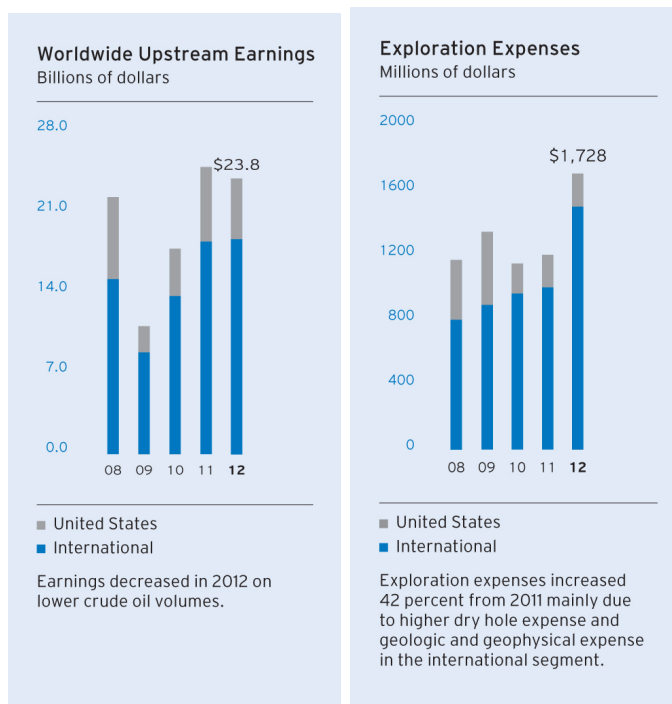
Worldwide Upstream Earnings
Billions of dollars

28.0
21.0
14.0
7.0
0.0

$23.8

08 09 10 11 12

United States
International

Earnings decreased in 2012 on lower crude oil volumes.

Exploration Expenses
Millions of dollars

2000
1600
1200
800
400
0

$1,728

08 09 10 11 12

United States
International

Exploration expenses increased 42 percent from 2011 mainly due to higher dry hole expense and geologic and geophysical expense in the international segment.